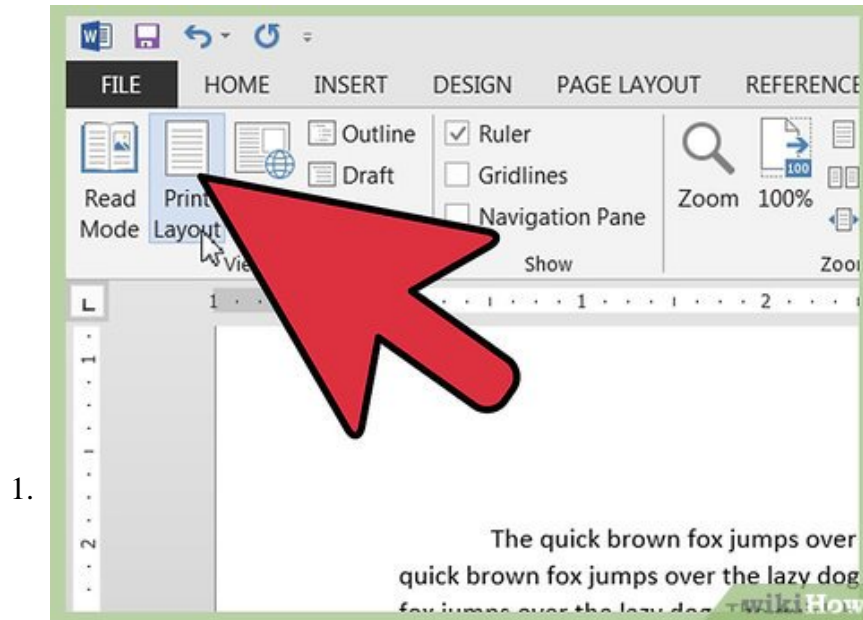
1.

FILE HOME INSERT DESIGN PAGE LAYOUT REFERENCE

Read Mode Print Layout Outline Draft Ruler Gridlines Navigation Pane Zoom 100%

Vie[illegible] Show Zoo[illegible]

100

The quick brown fox jumps over quick brown fox jumps over the lazy dog fox jumps over the lazy dog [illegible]

wikiHow